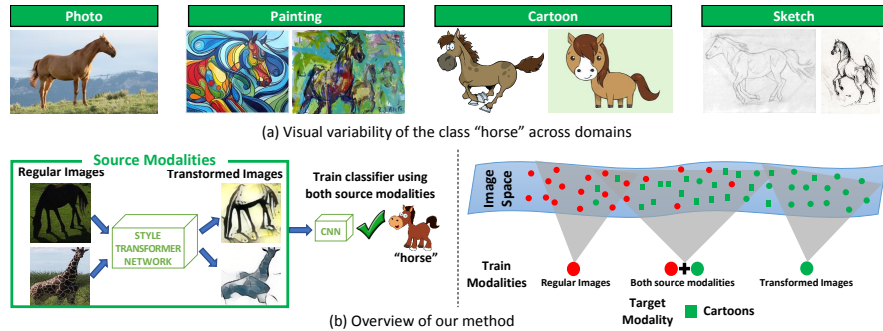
Photo

Painting

Cartoon

Sketch

(a) Visual variability of the class "horse" across domains

Source Modalities

Regular Images

Transformed Images

STYLE TRANSFORMER NETWORK

Train classifier using both source modalities

CNN

"horse"

Image Space

Train Modalities

Regular Images

Both source modalities

Transformed Images

Target Modality

Cartoons

(b) Overview of our method